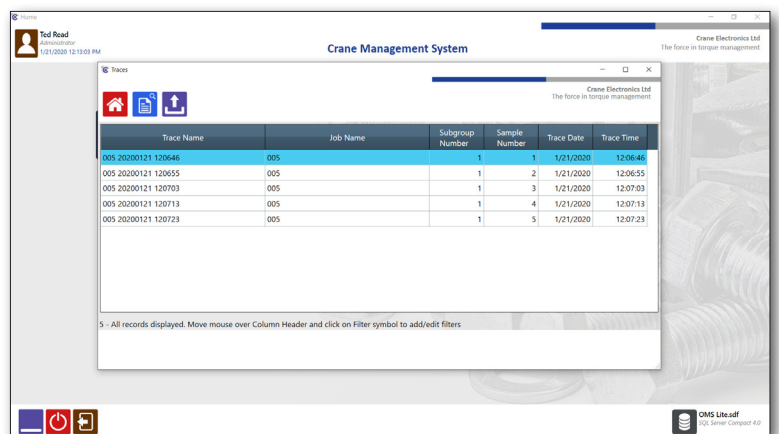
Home

Ted Read
Administrator
1/21/2020 12:13:03 PM

Crane Management System

Crane Electronics Ltd
The force in torque management

Traces

Crane Electronics Ltd
The force in torque management

| Trace Name | Job Name | Subgroup Number | Sample Number | Trace Date | Trace Time |
|---|---|---|---|---|---|
| 005 20200121 120646 | 005 | 1 | 1 | 1/21/2020 | 12:06:46 |
| 005 20200121 120655 | 005 | 1 | 2 | 1/21/2020 | 12:06:55 |
| 005 20200121 120703 | 005 | 1 | 3 | 1/21/2020 | 12:07:03 |
| 005 20200121 120713 | 005 | 1 | 4 | 1/21/2020 | 12:07:13 |
| 005 20200121 120723 | 005 | 1 | 5 | 1/21/2020 | 12:07:23 |

5 - All records displayed. Move mouse over Column Header and click on Filter symbol to add/edit filters

OMS Lite.sdf
SQL Server Compact 4.0